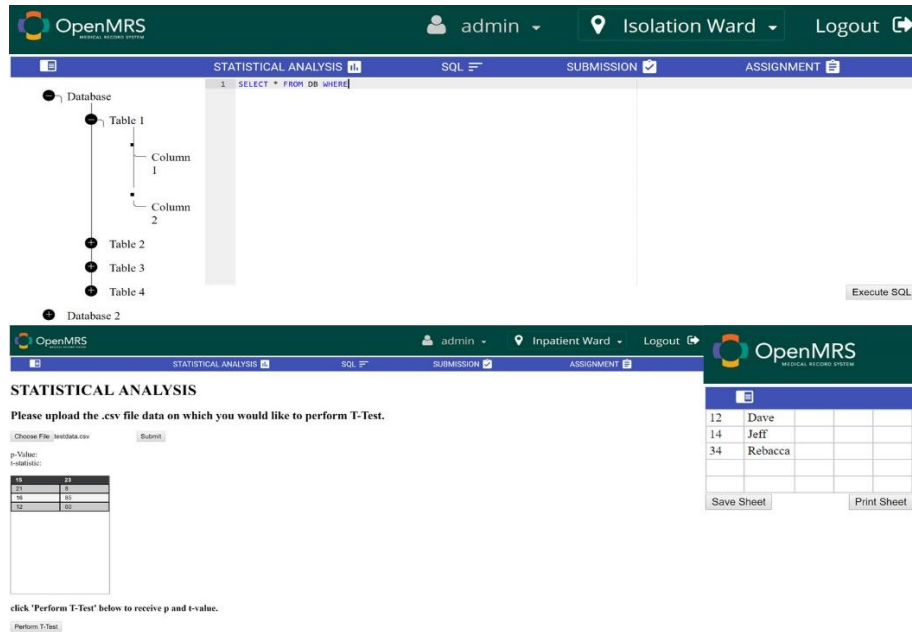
OpenMRS MEDICAL RECORD SYSTEM

admin

Isolation Ward

Logout

STATISTICAL ANALYSIS

SQL

SUBMISSION

ASSIGNMENT

Database

Table 1

Column 1

Column 2

Table 2

Table 3

Table 4

Database 2

1 SELECT * FROM DB WHERE

Execute SQL

OpenMRS

admin

Inpatient Ward

Logout

STATISTICAL ANALYSIS

SQL

SUBMISSION

ASSIGNMENT

STATISTICAL ANALYSIS

Please upload the .csv file data on which you would like to perform T-Test.

Choose File testdata.csv

Submit

p-Value:
t-statistic:

| 15 | 23 |
|---|---|
| 21 | 8 |
| 16 | 85 |
| 12 | 60 |

click 'Perform T-Test' below to receive p and t-value.

Perform T-Test

OpenMRS MEDICAL RECORD SYSTEM

| 12 | Dave | | | |
|---|---|---|---|---|
| 14 | Jeff | | | |
| 34 | Rebacca | | | |
| | | | | |
| | | | | |

Save Sheet

Print Sheet